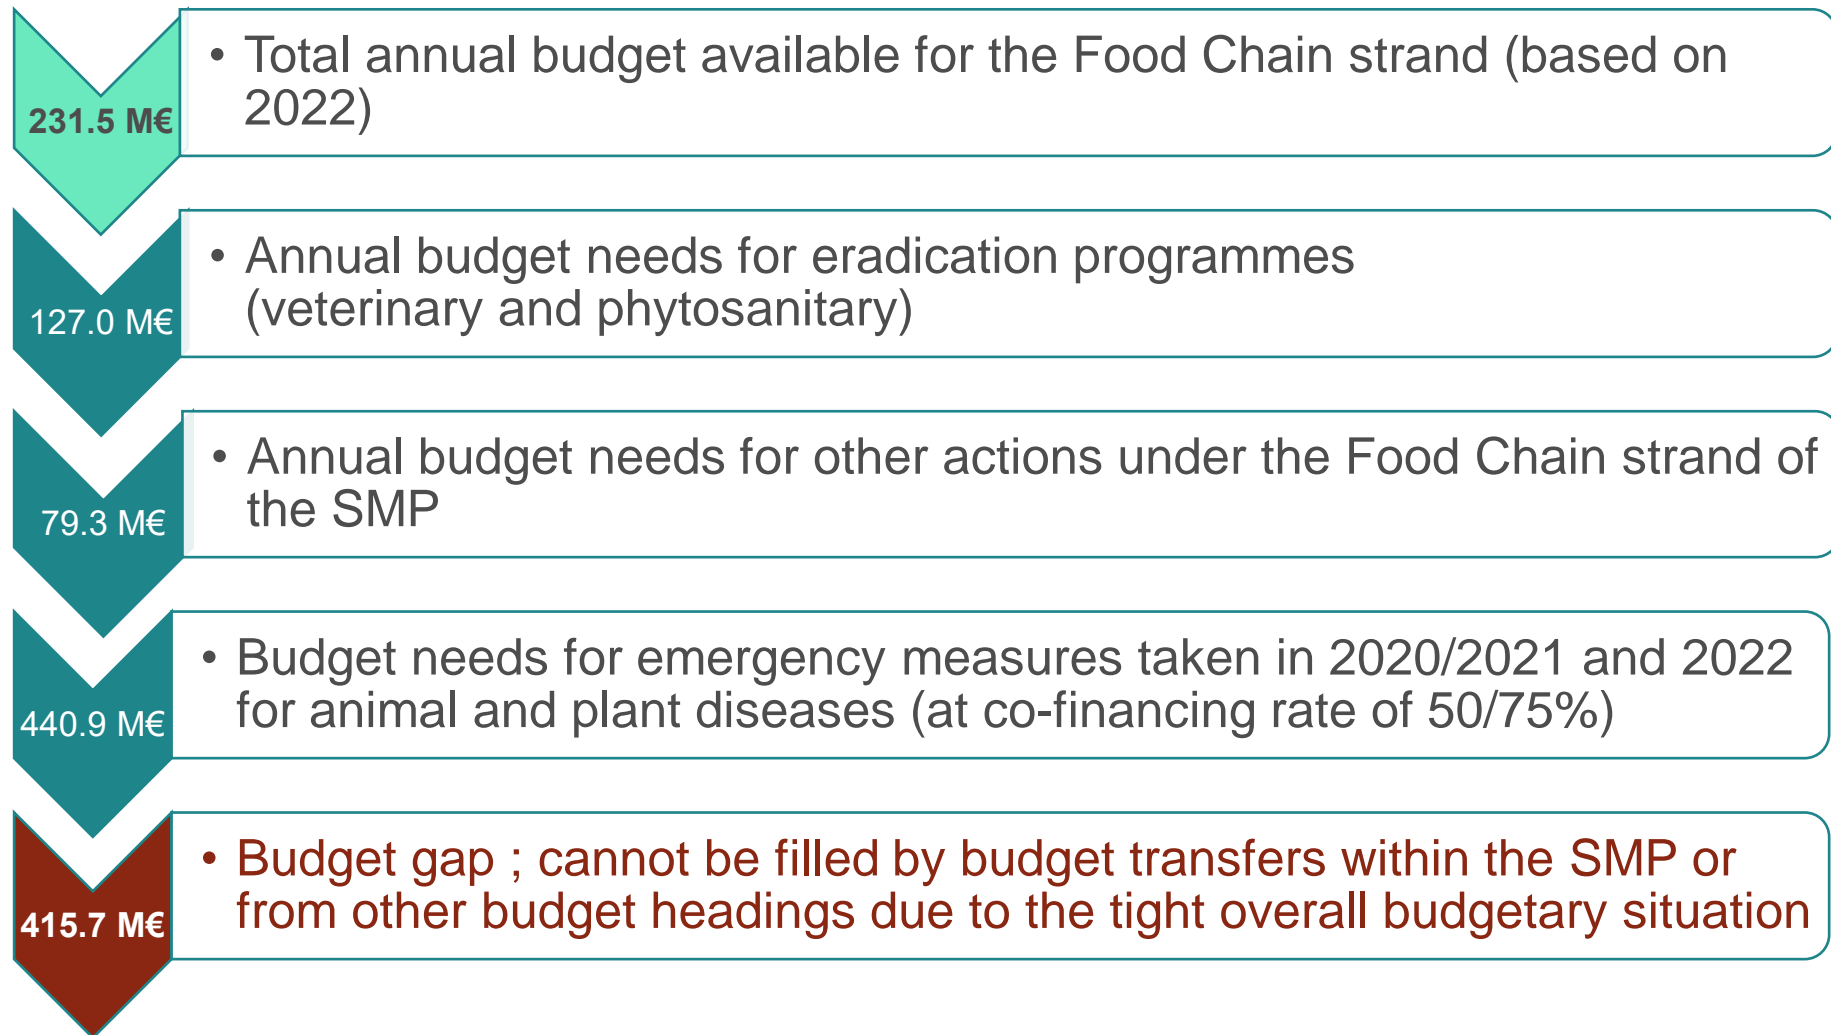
231.5 M€

• Total annual budget available for the Food Chain strand (based on 2022)

127.0 M€

• Annual budget needs for eradication programmes (veterinary and phytosanitary)

79.3 M€

• Annual budget needs for other actions under the Food Chain strand of the SMP

440.9 M€

• Budget needs for emergency measures taken in 2020/2021 and 2022 for animal and plant diseases (at co-financing rate of 50/75%)

415.7 M€

• Budget gap ; cannot be filled by budget transfers within the SMP or from other budget headings due to the tight overall budgetary situation